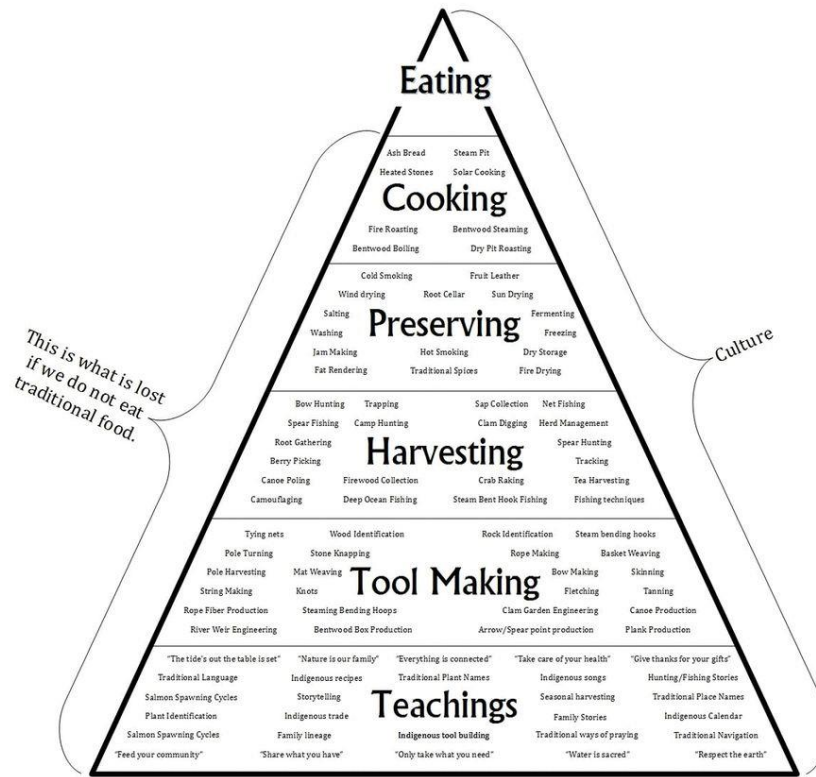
Eating

Ash Bread Steam Pit
Heated Stones Solar Cooking
Cooking
Fire Roasting Bentwood Steaming
Bentwood Boiling Dry Pit Roasting

Cold Smoking Fruit Leather
Wind drying Root Cellar Sun Drying
Salting Fermenting
Washing Preserving Freezing
Jam Making Hot Smoking Dry Storage
Fat Rendering Traditional Spices Fire Drying

Bow Hunting Trapping Sap Collection Net Fishing
Spear Fishing Camp Hunting Clam Digging Herd Management
Root Gathering Spear Hunting
Berry Picking Harvesting Tracking
Canoe Poling Firewood Collection Crab Raking Tea Harvesting
Camouflaging Deep Ocean Fishing Steam Bent Hook Fishing Fishing techniques

Tying nets Wood Identification Rock Identification Steam bending hooks
Pole Turning Stone Knapping Rope Making Basket Weaving
Pole Harvesting Mat Weaving Bow Making Skinning
String Making Knots Tool Making Fletching Tanning
Rope Fiber Production Steaming Bending Hoops Clam Garden Engineering Canoe Production
River Weir Engineering Bentwood Box Production Arrow/Spear point production Plank Production

"The tide's out the table is set" "Nature is our family" "Everything is connected" "Take care of your health" "Give thanks for your gifts"
Traditional Language Indigenous recipes Traditional Plant Names Indigenous songs Hunting/Fishing Stories
Salmon Spawning Cycles Storytelling Seasonal harvesting Traditional Place Names
Plant Identification Indigenous trade Teachings Family Stories Indigenous Calendar
Salmon Spawning Cycles Family lineage Indigenous tool building Traditional ways of praying Traditional Navigation
"Feed your community" "Share what you have" "Only take what you need" "Water is sacred" "Respect the earth"

This is what is lost if we do not eat traditional food.

Culture